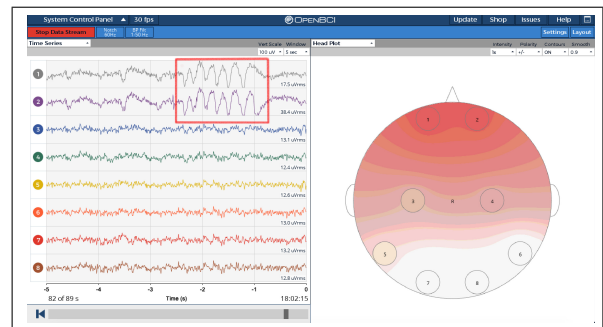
System Control Panel 30 fps OpenBCI Update Shop Issues Help

Stop Data Stream Notch 60Hz BP Filt 1-50 Hz Settings Layout

Time Series Vert Scale Window 100 uV 5 sec Head Plot Intensity Polarity Contours Smooth 1x +/- ON 0.9

1 17.5 uVrms
2 38.4 uVrms
3 13.1 uVrms
4 12.4 uVrms
5 12.6 uVrms
6 13.0 uVrms
7 13.2 uVrms
8 12.8 uVrms

-5 -4 -3 -2 -1 0
82 of 89 s Time (s) 18:02:15

1 2 3 8 4 5 6 7 8